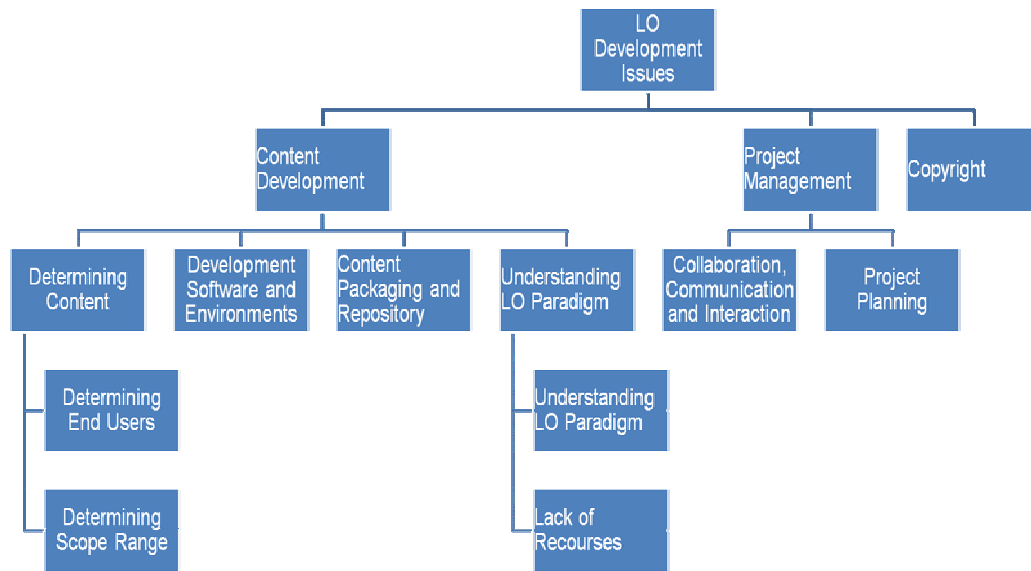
LO Development Issues

Content Development

Project Management

Copyright

Determining Content

Development Software and Environments

Content Packaging and Repository

Understanding LO Paradigm

Collaboration, Communication and Interaction

Project Planning

Determining End Users

Determining Scope Range

Understanding LO Paradigm

Lack of Recourses